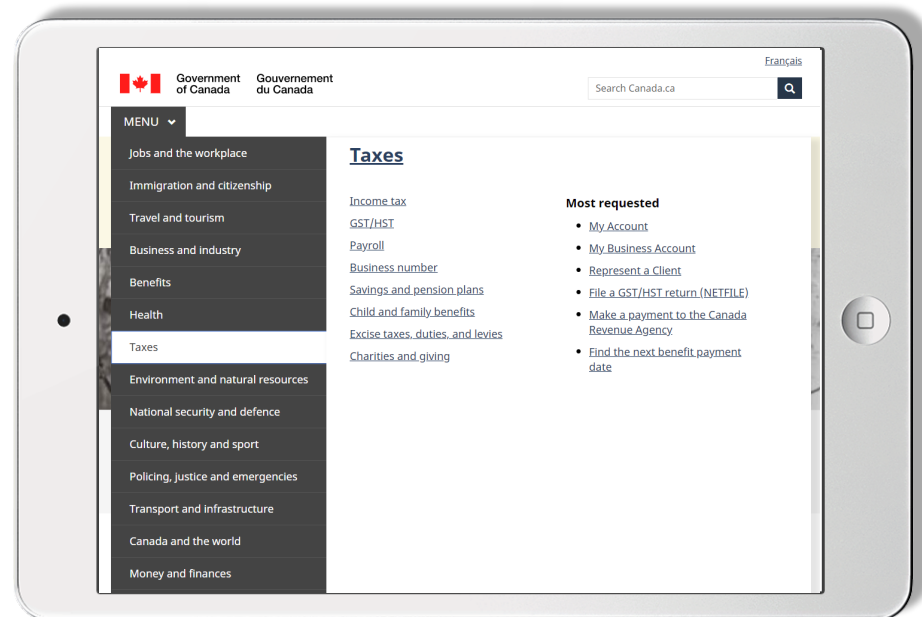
Français

Government of Canada Gouvernement du Canada

Search Canada.ca

MENU

Jobs and the workplace
Immigration and citizenship
Travel and tourism
Business and industry
Benefits
Health
Taxes
Environment and natural resources
National security and defence
Culture, history and sport
Policing, justice and emergencies
Transport and infrastructure
Canada and the world
Money and finances

Taxes

Income tax
GST/HST
Payroll
Business number
Savings and pension plans
Child and family benefits
Excise taxes, duties, and levies
Charities and giving

Most requested

- My Account
- My Business Account
- Represent a Client
- File a GST/HST return (NETFILE)
- Make a payment to the Canada Revenue Agency
- Find the next benefit payment date